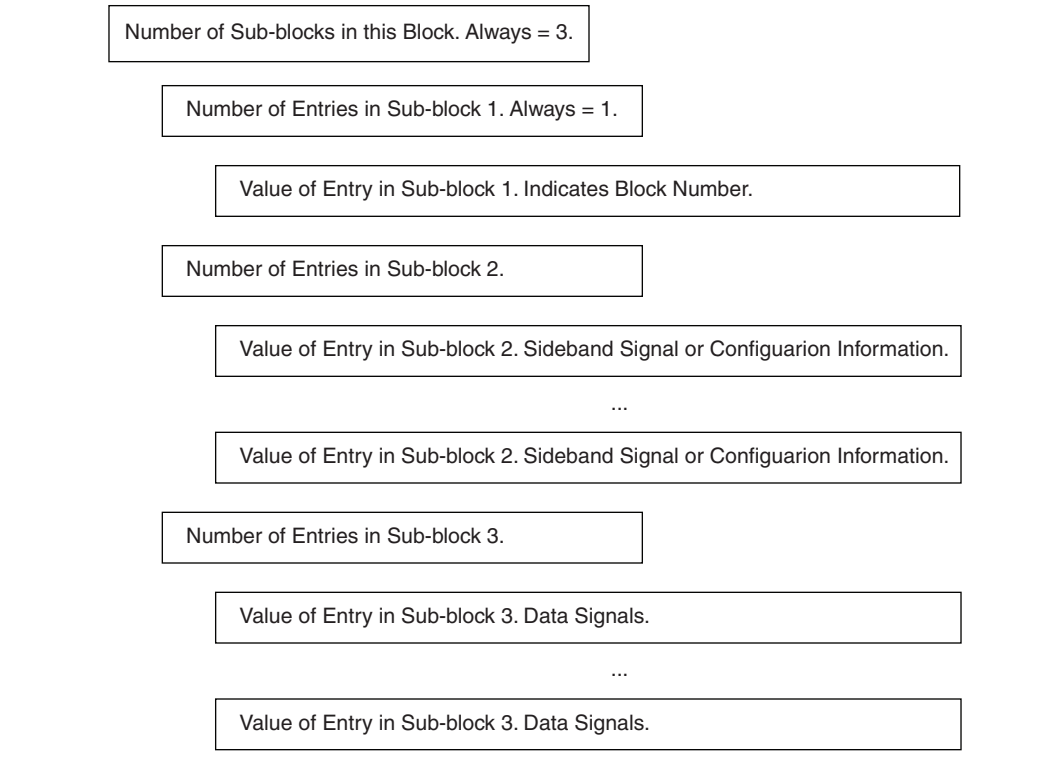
Number of Sub-blocks in this Block. Always = 3.

Number of Entries in Sub-block 1. Always = 1.

Value of Entry in Sub-block 1. Indicates Block Number.

Number of Entries in Sub-block 2.

Value of Entry in Sub-block 2. Sideband Signal or Configuarion Information.

...

Value of Entry in Sub-block 2. Sideband Signal or Configuarion Information.

Number of Entries in Sub-block 3.

Value of Entry in Sub-block 3. Data Signals.

...

Value of Entry in Sub-block 3. Data Signals.